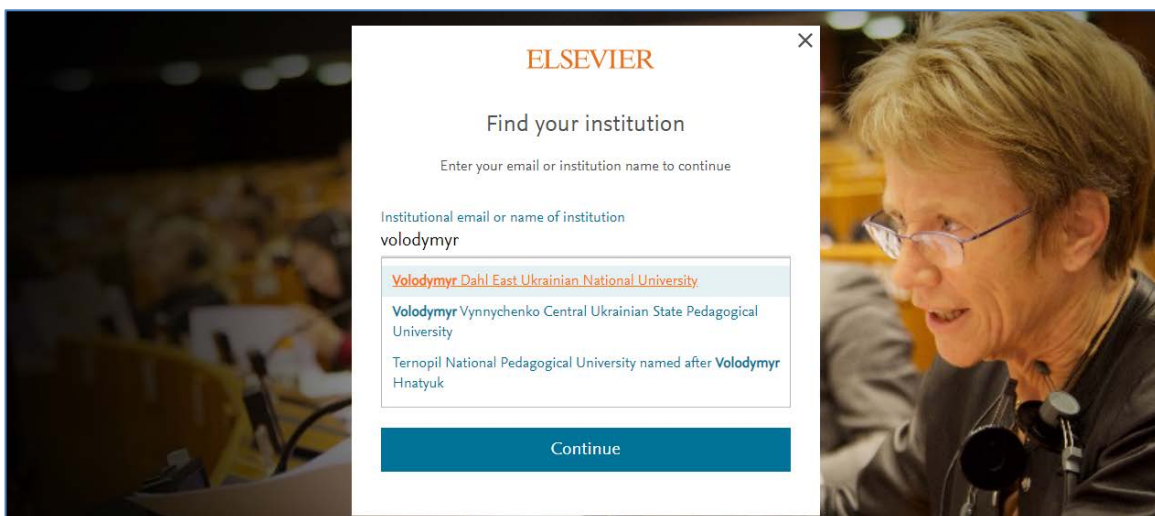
ELSEVIER

×

Find your institution

Enter your email or institution name to continue

Institutional email or name of institution

volodymyr

Volodymyr Dahl East Ukrainian National University

Volodymyr Vynnychenko Central Ukrainian State Pedagogical University

Ternopil National Pedagogical University named after Volodymyr Hnatyuk

Continue